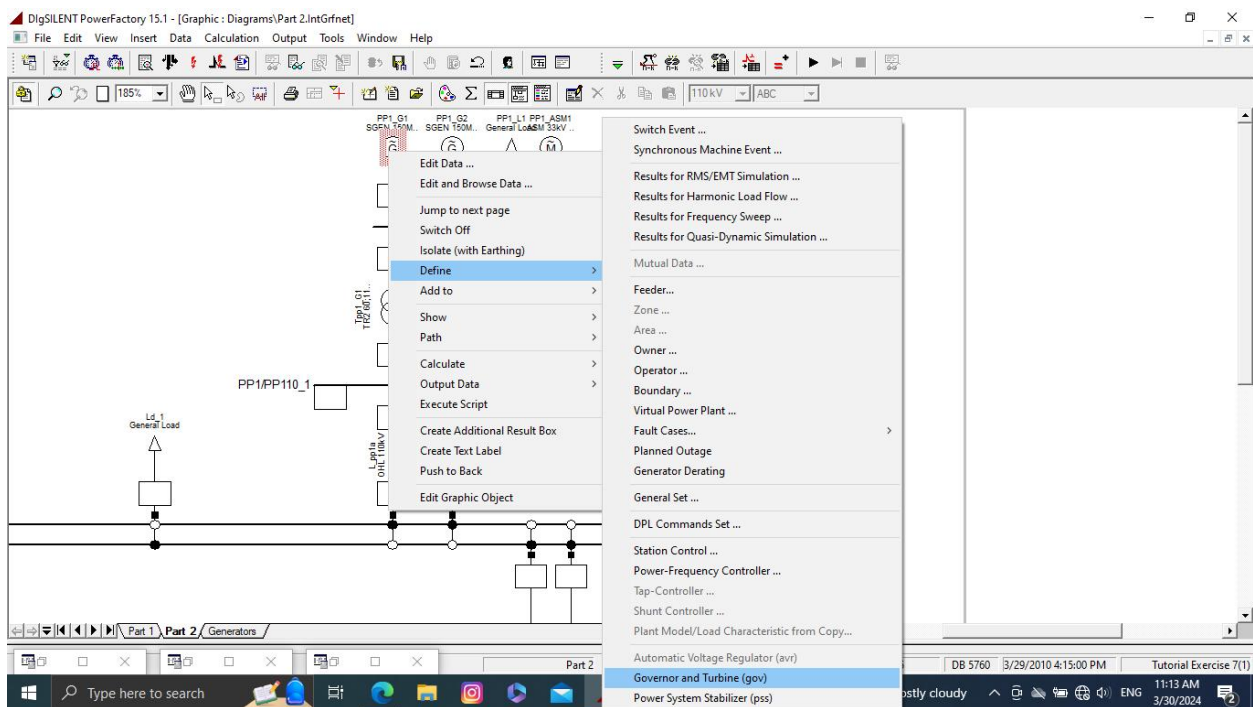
DIgSILENT PowerFactory 15.1 - [Graphic : Diagrams\Part 2.IntGrfnet]

File Edit View Insert Data Calculation Output Tools Window Help

185%

110kV ABC

PP1_G1 SGEN 150M.. PP1_G2 SGEN 150M.. PP1_L1 General Load PP1_ASM1 ASM 33kV ..

Edit Data ...
Edit and Browse Data ...
Jump to next page
Switch Off
Isolate (with Earthing)
Define
Add to
Show
Path
Calculate
Output Data
Execute Script
Create Additional Result Box
Create Text Label
Push to Back
Edit Graphic Object

Switch Event ...
Synchronous Machine Event ...
Results for RMS/EMT Simulation ...
Results for Harmonic Load Flow ...
Results for Frequency Sweep ...
Results for Quasi-Dynamic Simulation ...
Mutual Data ...
Feeder...
Zone ...
Area ...
Owner ...
Operator ...
Boundary ...
Virtual Power Plant ...
Fault Cases...
Planned Outage
Generator Derating
General Set ...
DPL Commands Set ...
Station Control ...
Power-Frequency Controller ...
Tap-Controller ...
Shunt Controller ...
Plant Model/Load Characteristic from Copy...
Automatic Voltage Regulator (avr)
Governor and Turbine (gov)
Power System Stabilizer (pss)

Tpp1_G1 TR2 60;11..

PP1/PP110_1

Ld_1 General Load

L_pp1a OHL 110kV

Part 1 Part 2 Generators

Part 2

DB 5760 3/29/2010 4:15:00 PM

Tutorial Exercise 7(1)

Type here to search

stly cloudy ENG 11:13 AM 3/30/2024